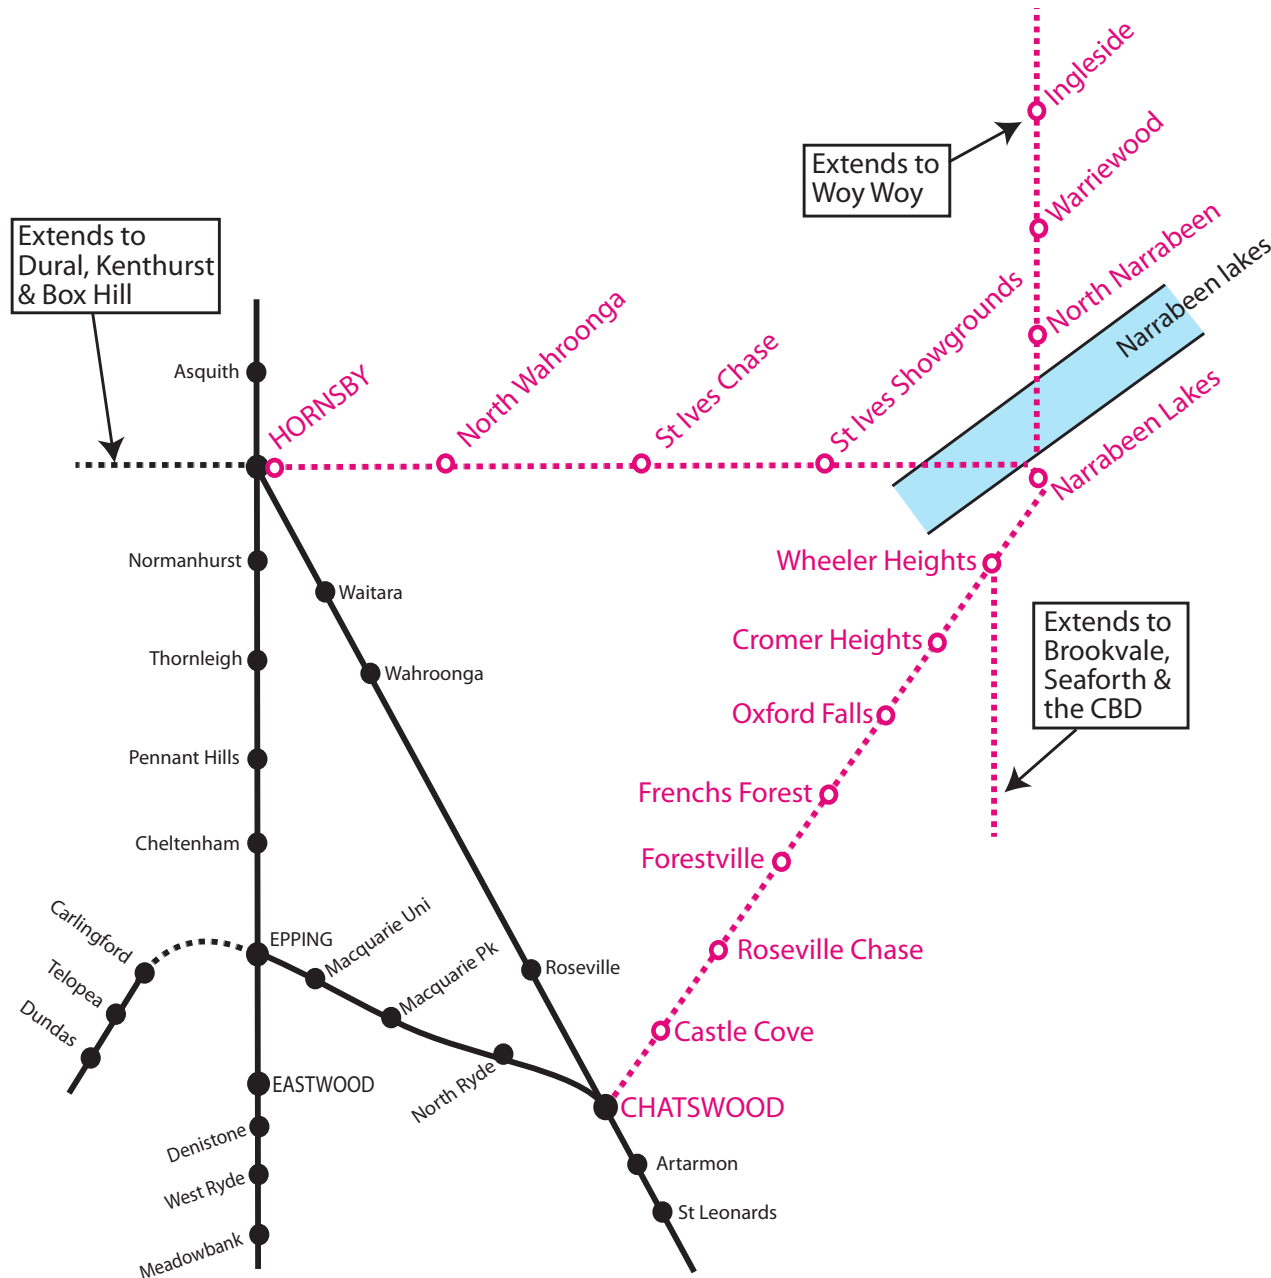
Extends to Woy Woy

Ingleside

Warriewood

North Narrabeen

Narrabeen lakes

Extends to Dural, Kenthurst & Box Hill

North Wahroonga

St Ives Chase

St Ives Showgrounds

Asquith

HORNSBY

Narrabeen Lakes

Wheeler Heights

Normanhurst

Waitara

Cromer Heights

Extends to Brookvale, Seaforth & the CBD

Thornleigh

Wahroonga

Oxford Falls

Pennant Hills

Frenchs Forest

Cheltenham

Forestville

Carlingford

EPPING

Macquarie Uni

Roseville Chase

Telopea

Macquarie Pk

Roseville

Dundas

Castle Cove

EASTWOOD

North Ryde

CHATSWOOD

Denistone

Artarmon

West Ryde

St Leonards

Meadowbank